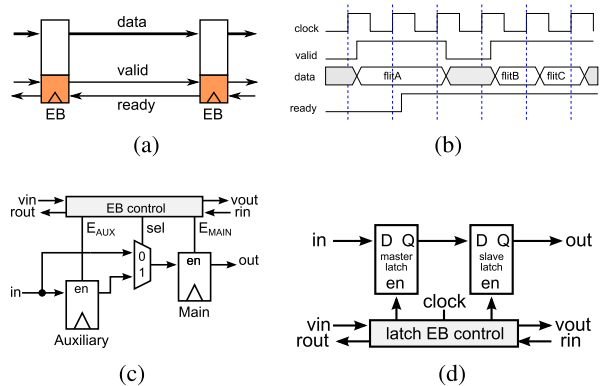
data
valid
ready
EB
EB
(a)

clock
valid
data
flitA
flitB
flitC
ready
(b)

vin
rout
EB control
vout
rin
$E_{AUX}$
sel
$E_{MAIN}$
0
1
en
out
in
en
Main
Auxiliary
(c)

in
D Q
master latch
en
D Q
slave latch
en
out
clock
vin
rout
latch EB control
vout
rin
(d)